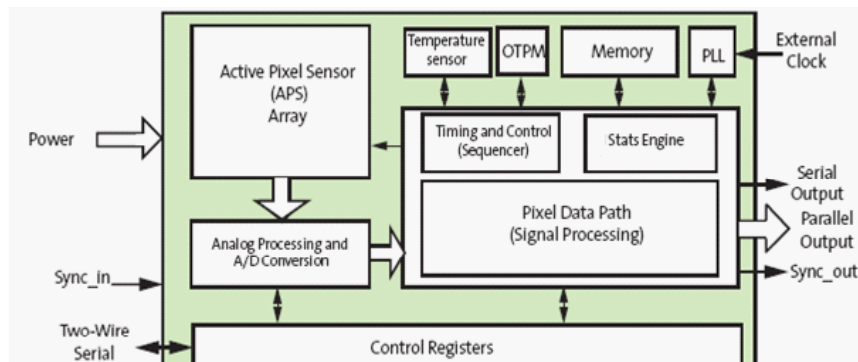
Active Pixel Sensor (APS) Array

Temperature sensor

OTPM

Memory

PLL

External Clock

Power

Timing and Control (Sequencer)

Stats Engine

Serial Output

Pixel Data Path (Signal Processing)

Parallel Output

Analog Processing and A/D Conversion

Sync_in

Sync_out

Two-Wire Serial

Control Registers